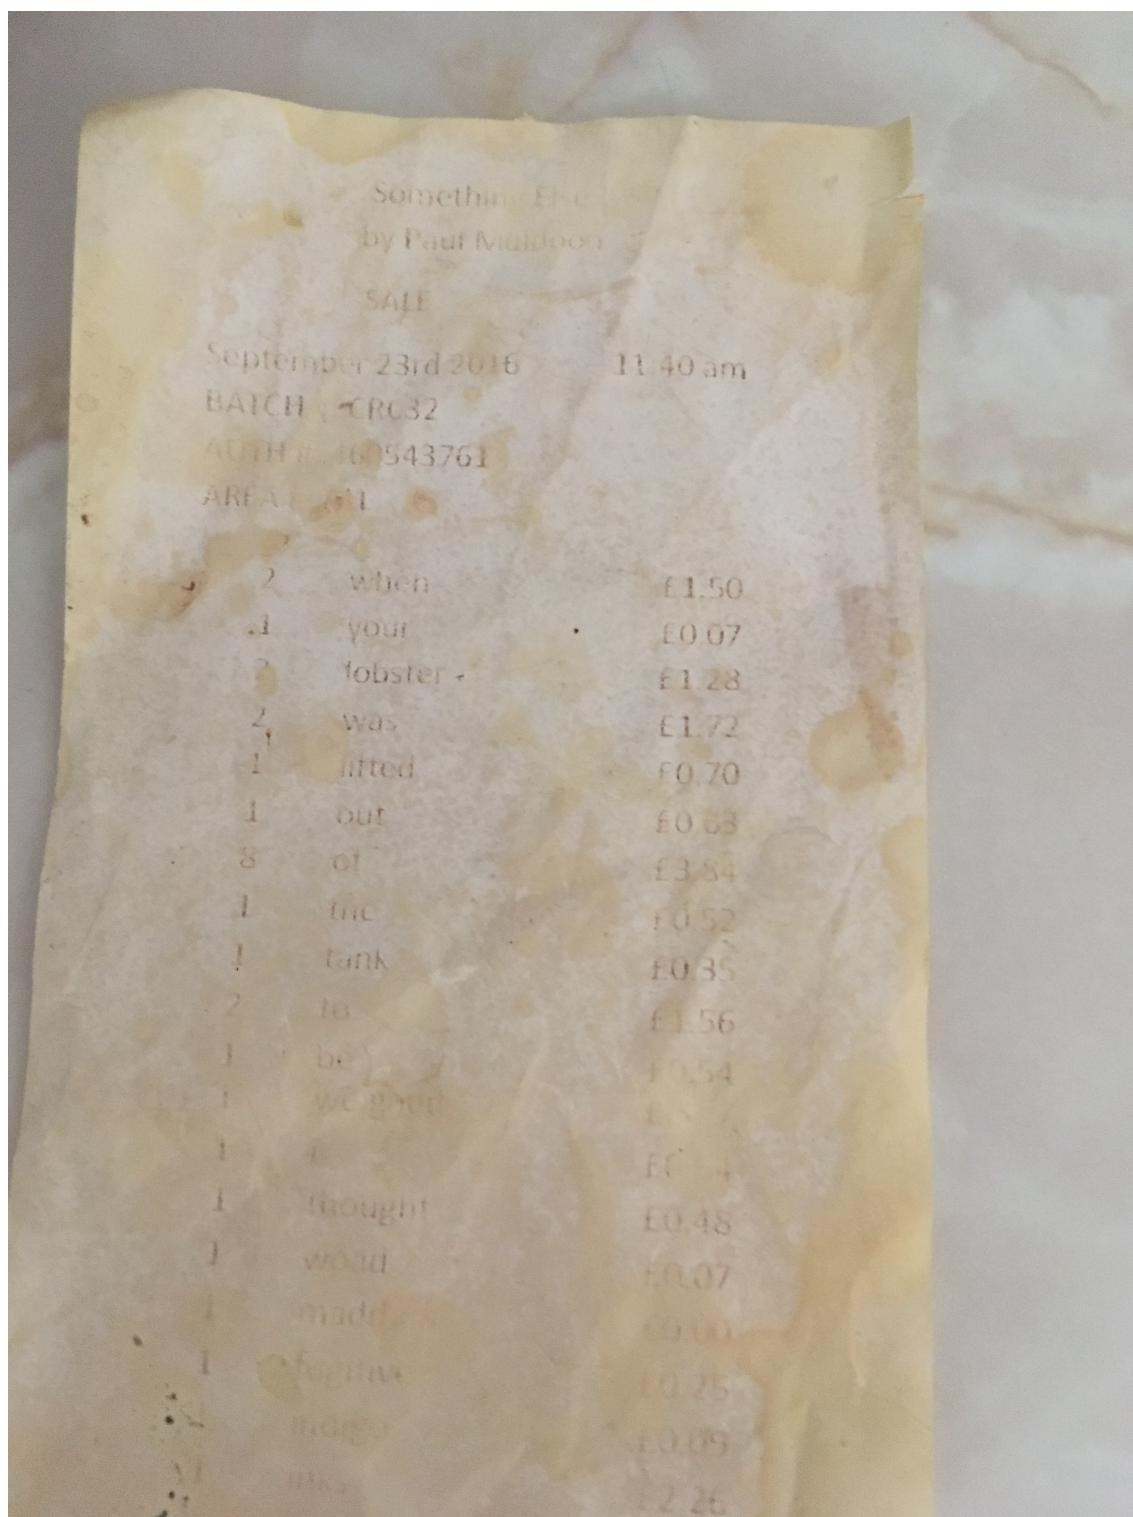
Someth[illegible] Else
by Paul Muldoon

SALE

September 23rd 2016 11.40 am
BATCH : CRC32
AUTH #: 160543761
AREA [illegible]

| | | |
|---|---|---|
| 2 | when | £1.50 |
| 1 | your | £0.07 |
| 2 | lobster | £1.28 |
| 2 | was | £1.72 |
| 1 | lifted | £0.70 |
| 1 | out | £0.68 |
| 8 | of | £3.84 |
| 1 | the | £0.52 |
| 1 | tank | £0.35 |
| 2 | to | £1.56 |
| 1 | be | £0.54 |
| 1 | we good | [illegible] |
| 1 | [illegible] | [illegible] |
| 1 | thought | £0.48 |
| 1 | word | £0.07 |
| 1 | madd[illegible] | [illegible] |
| 1 | fugitive | £0.25 |
| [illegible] | indigo | £0.09 |
| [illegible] | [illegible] | £2.26 |